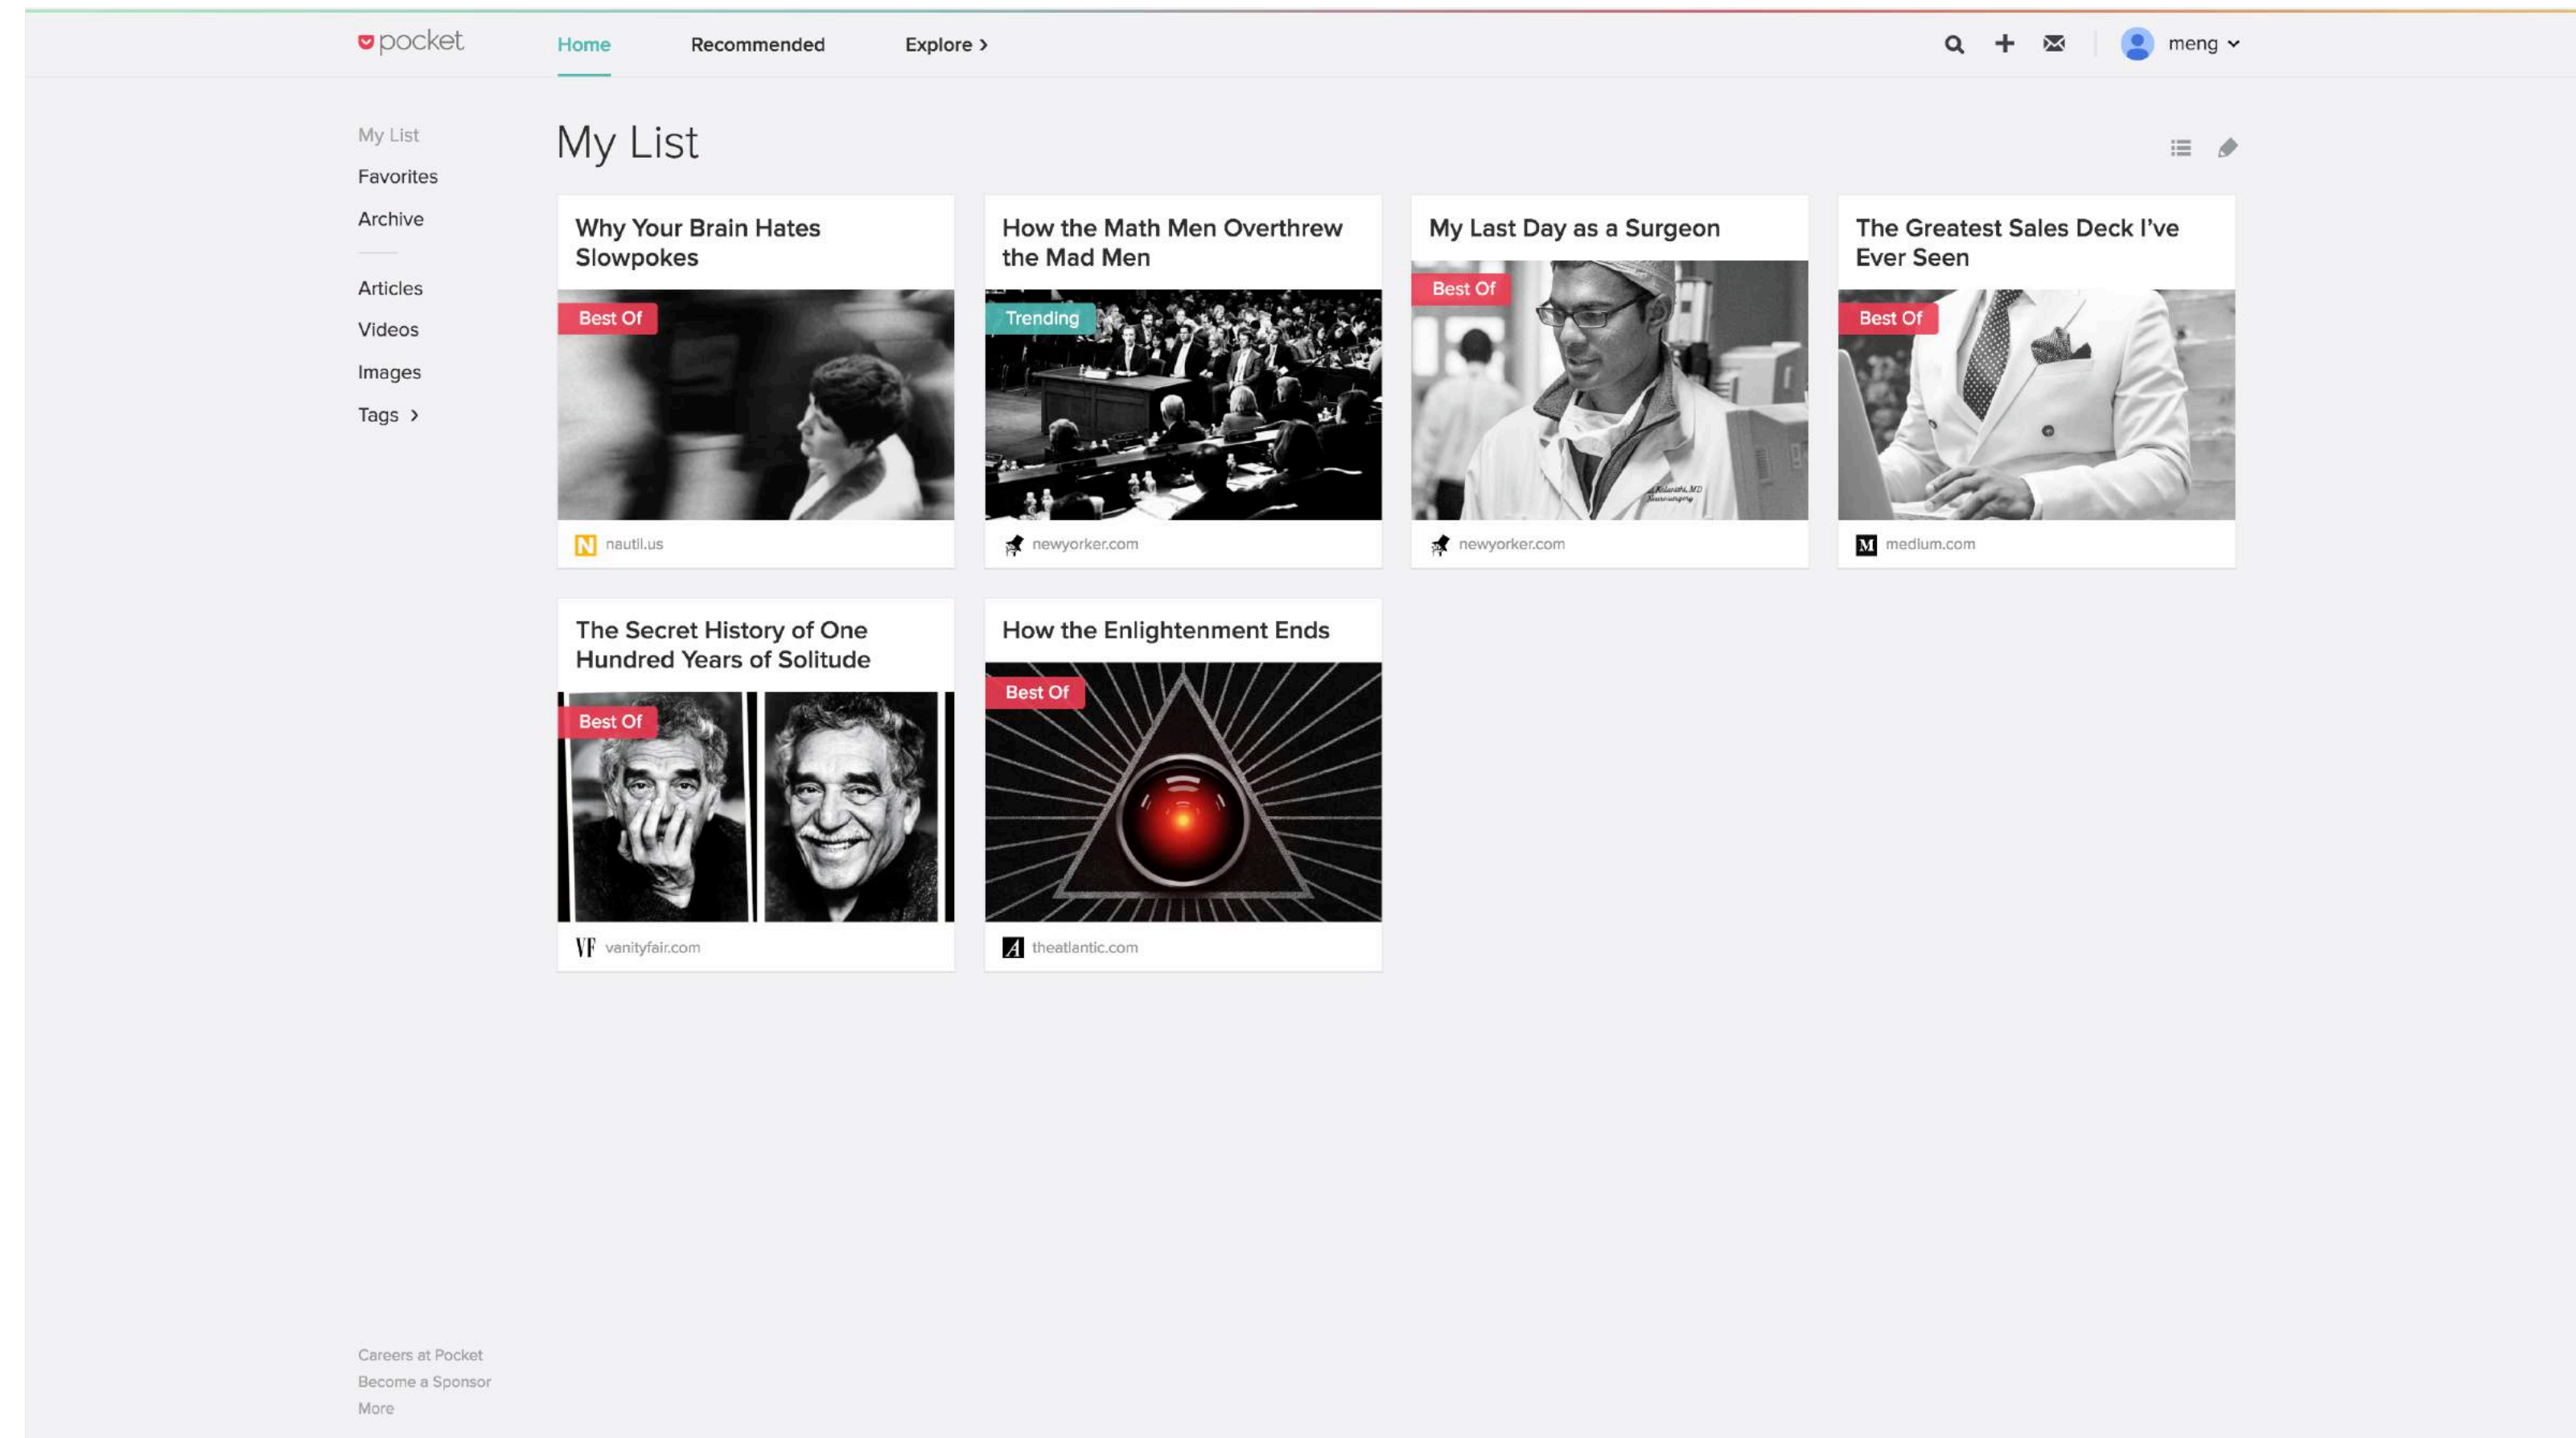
pocket

Home

Recommended

Explore ›

meng

My List

Favorites

Archive

Articles

Videos

Images

Tags ›

My List

Why Your Brain Hates Slowpokes

Best Of

nautil.us

How the Math Men Overthrew the Mad Men

Trending

newyorker.com

My Last Day as a Surgeon

Best Of

newyorker.com

The Greatest Sales Deck I've Ever Seen

Best Of

medium.com

The Secret History of One Hundred Years of Solitude

Best Of

vanityfair.com

How the Enlightenment Ends

Best Of

theatlantic.com

Careers at Pocket

Become a Sponsor

More